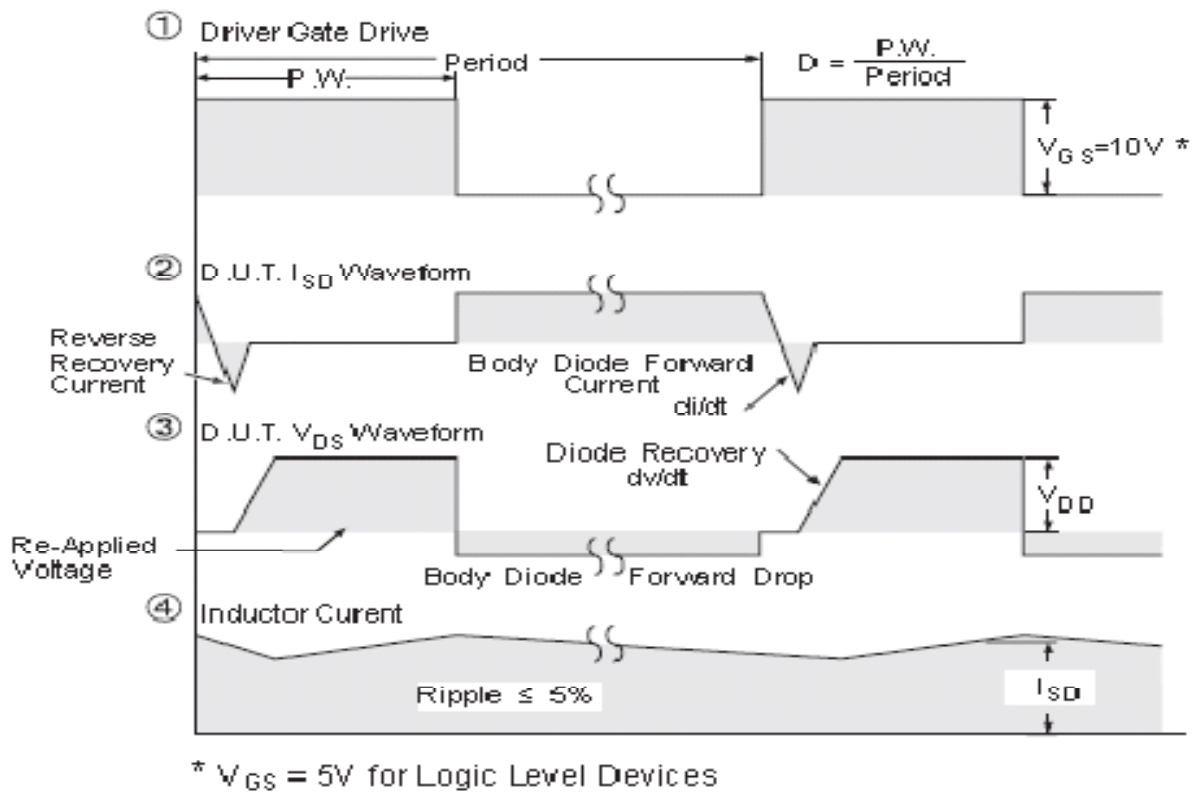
① Driver Gate Drive

Period

P.W.

$D = \frac{P.W.}{Period}$

$V_{GS}$=10V *

② D.U.T. $I_{SD}$ Waveform

Reverse Recovery Current

Body Diode Forward Current

di/dt

③ D.U.T. $V_{DS}$ Waveform

Diode Recovery dv/dt

$V_{DD}$

Re-Applied Voltage

Body Diode Forward Drop

④ Inductor Curent

Ripple ≤ 5%

$I_{SD}$

* $V_{GS}$ = 5V for Logic Level Devices